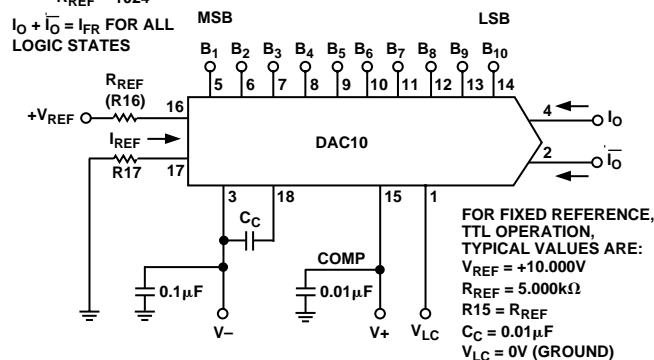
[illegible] $R_{REF}$ 1024

$I_O + \overline{I_O} = I_{FR}$ FOR ALL LOGIC STATES

MSB

LSB

$B_1$ $B_2$ $B_3$ $B_4$ $B_5$ $B_6$ $B_7$ $B_8$ $B_9$ $B_{10}$

5 6 7 8 9 10 11 12 13 14

$R_{REF}$ (R16)

$+V_{REF}$

16

$I_{REF}$

R17

17

DAC10

4

$I_O$

2

$\overline{I_O}$

3

18

15

1

$C_C$

COMP

0.1µF

0.01µF

V–

V+

$V_{LC}$

FOR FIXED REFERENCE, TTL OPERATION, TYPICAL VALUES ARE:
$V_{REF}$ = +10.000V
$R_{REF}$ = 5.000kΩ
R15 = $R_{REF}$
$C_C$ = 0.01µF
$V_{LC}$ = 0V (GROUND)